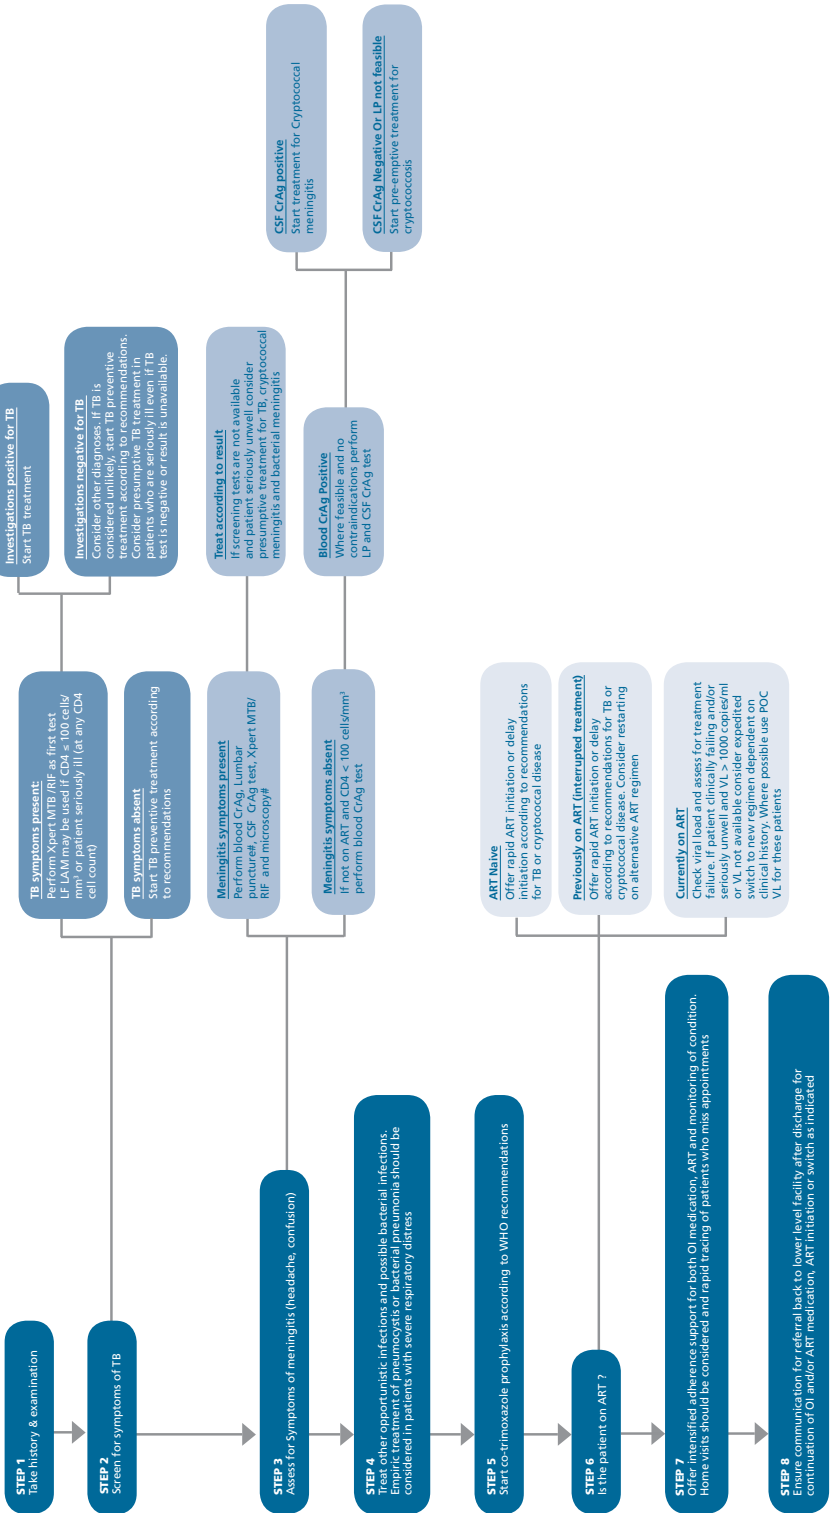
STEP 1
Take history & examination

STEP 2
Screen for symptoms of TB

TB symptoms present:
Perform Xpert MTB /RIF as first test LF LAM may be used if CD4 ≤ 100 cells/mm³ or patient seriously ill (at any CD4 cell count)

Investigations positive for TB
Start TB treatment

Investigations negative for TB
Consider other diagnoses. If TB is considered unlikely, start TB preventive treatment according to recommendations. Consider presumptive TB treatment in patients who are seriously ill even if TB test is negative or result is unavailable.

TB symptoms absent
Start TB preventive treatment according to recommendations

STEP 3
Asess for Symptoms of meningitis (headache, confusion)

Meningitis symptoms present
Perform blood CrAg, Lumbar puncture#, CSF CrAg test, Xpert MTB/RIF and microscopy#

Treat according to result
If screening tests are not available and patient seriously unwell consider presumptive treatment for TB, cryptococcal meningitis and bacterial meningitis

Meningitis symptoms absent
If not on ART and CD4 < 100 cells/mm³ perform blood CrAg test

Blood CrAg Positive
Where feasible and no contraindications perform LP and CSF CrAg test

CSF CrAg positive
Start treatment for Cryptococcal meningitis

CSF CrAg Negative Or LP not feasible
Start pre-emptive treatment for cryptococcosis

STEP 4
Treat other opportunistic infections and possible bacterial infections. Empiric treatment of pneumocystis or bacterial pneumonia should be considered in patients with severe respiratory distress

STEP 5
Start co-trimoxazole prophylaxis according to WHO recommendations

STEP 6
Is the patient on ART ?

ART Naive
Offer rapid ART initiation or delay initiation according to recommendations for TB or cryptococcal disease

Previously on ART (interrupted treatment)
Offer rapid ART initiation or delay according to recommendations for TB or cryptococcal disease. Consider restarting on alternative ART regimen

Currently on ART
Check viral load and assess for treatment failure. If patient clinically failing and/or seriously unwell and VL > 1000 copies/ml or VL not available consider expedited switch to new regimen dependent on clinical history. Where possible use POC VL for these patients

STEP 7
Offer intensified adherence support for both OI medication, ART and monitoring of condition. Home visits should be considered and rapid tracing of patients who miss appointments

STEP 8
Ensure communication for referral back to lower level facility after discharge for continuation of OI and/or ART medication, ART initiation or switch as indicated